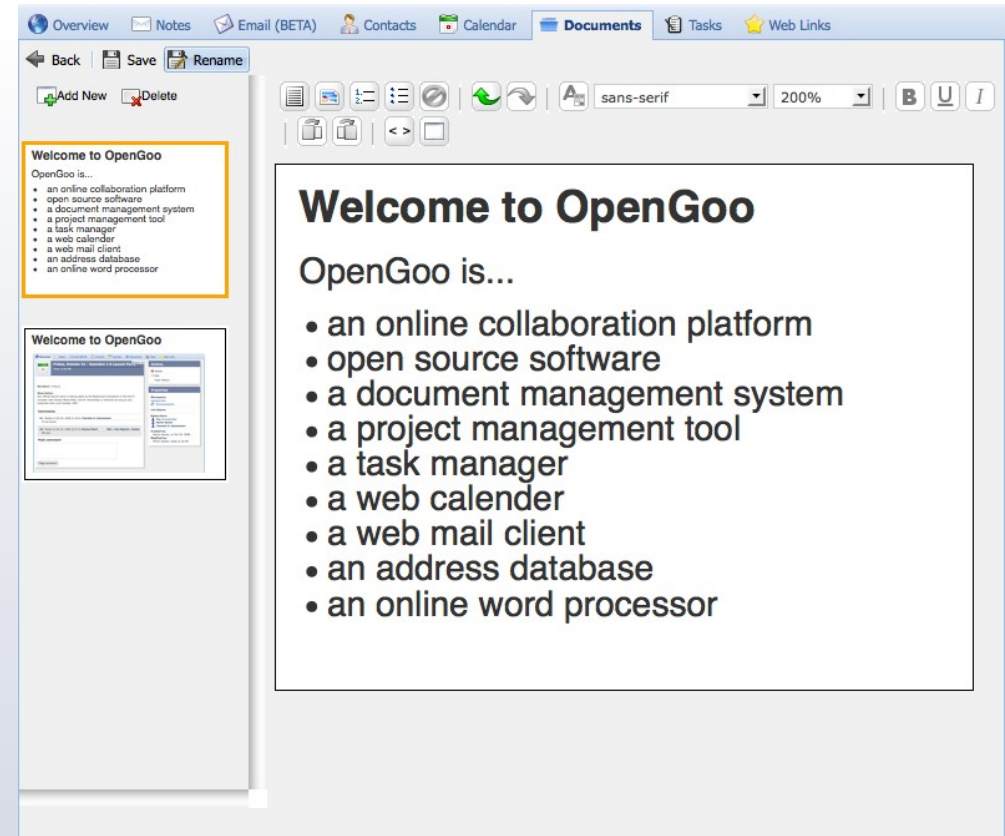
Overview | Notes | Email (BETA) | Contacts | Calendar | Documents | Tasks | Web Links

Back | Save | Rename

Add New | Delete

Welcome to OpenGoo
OpenGoo is...
- an online collaboration platform
- open source software
- a document management system
- a project management tool
- a task manager
- a web calender
- a web mail client
- an address database
- an online word processor

Welcome to OpenGoo

sans-serif | 200% | B | U | I

< >

# Welcome to OpenGoo

OpenGoo is...

- an online collaboration platform
- open source software
- a document management system
- a project management tool
- a task manager
- a web calender
- a web mail client
- an address database
- an online word processor